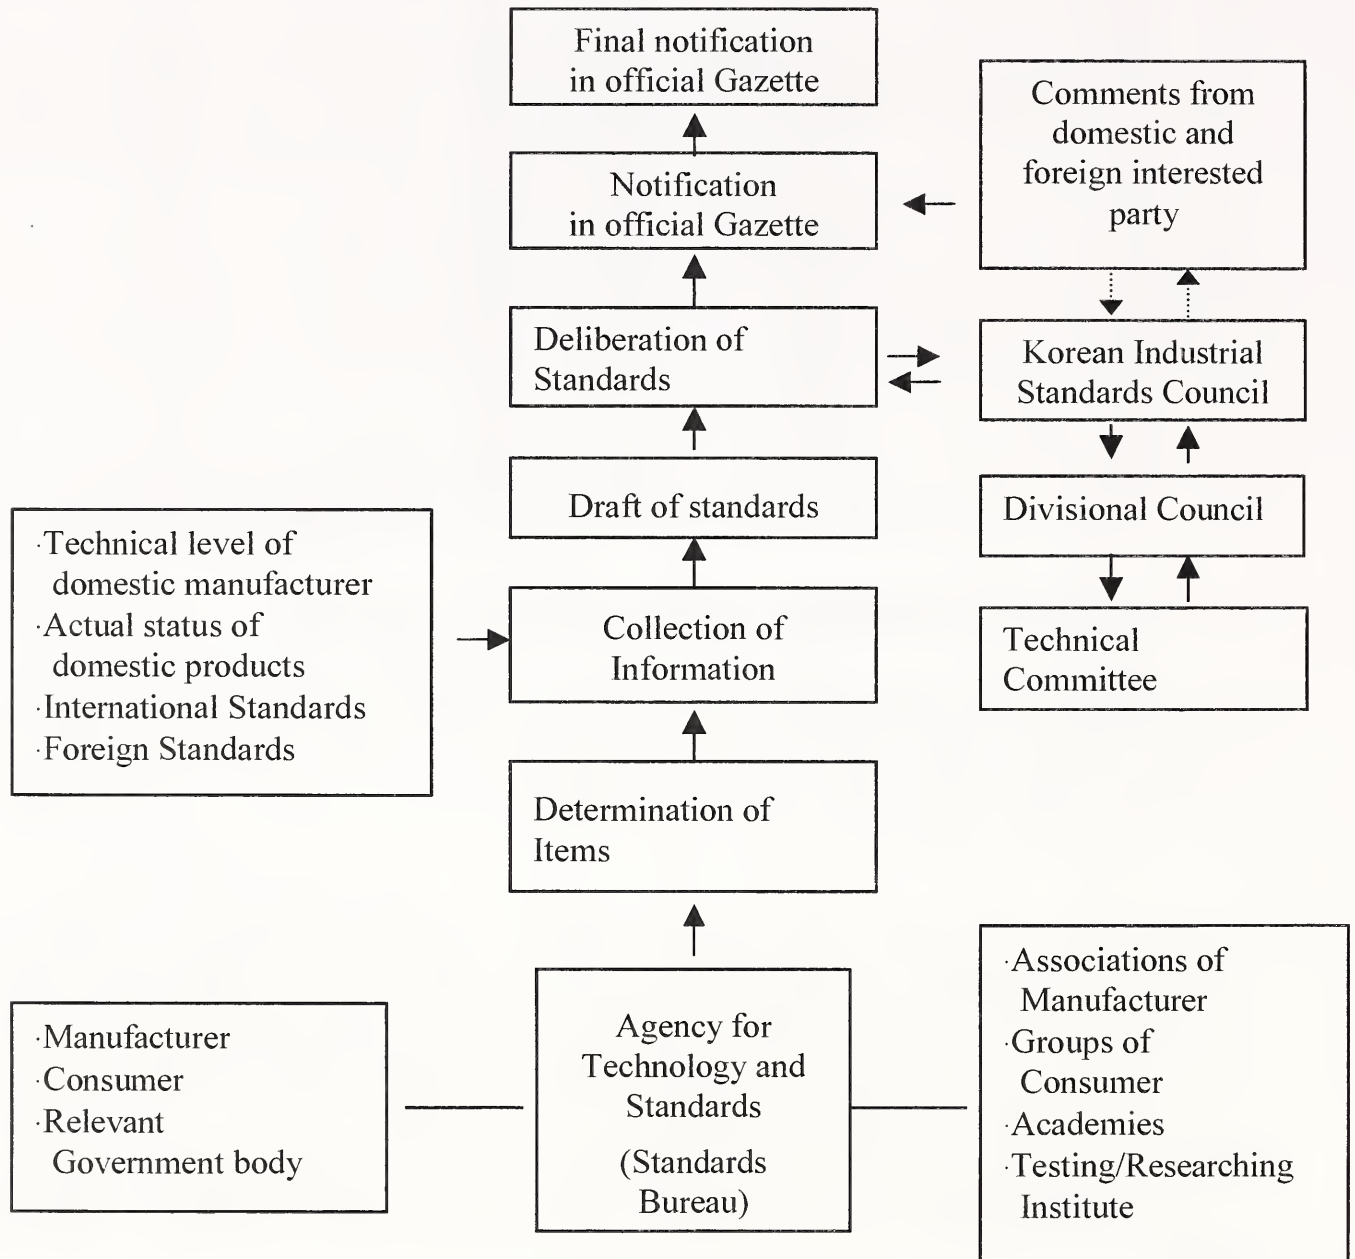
Final notification in official Gazette

Comments from domestic and foreign interested party

Notification in official Gazette

Deliberation of Standards

Korean Industrial Standards Council

Draft of standards

Divisional Council

·Technical level of domestic manufacturer
·Actual status of domestic products
·International Standards
·Foreign Standards

Collection of Information

Technical Committee

Determination of Items

·Associations of Manufacturer
·Groups of Consumer
·Academies
·Testing/Researching Institute

·Manufacturer
·Consumer
·Relevant Government body

Agency for Technology and Standards

(Standards Bureau)